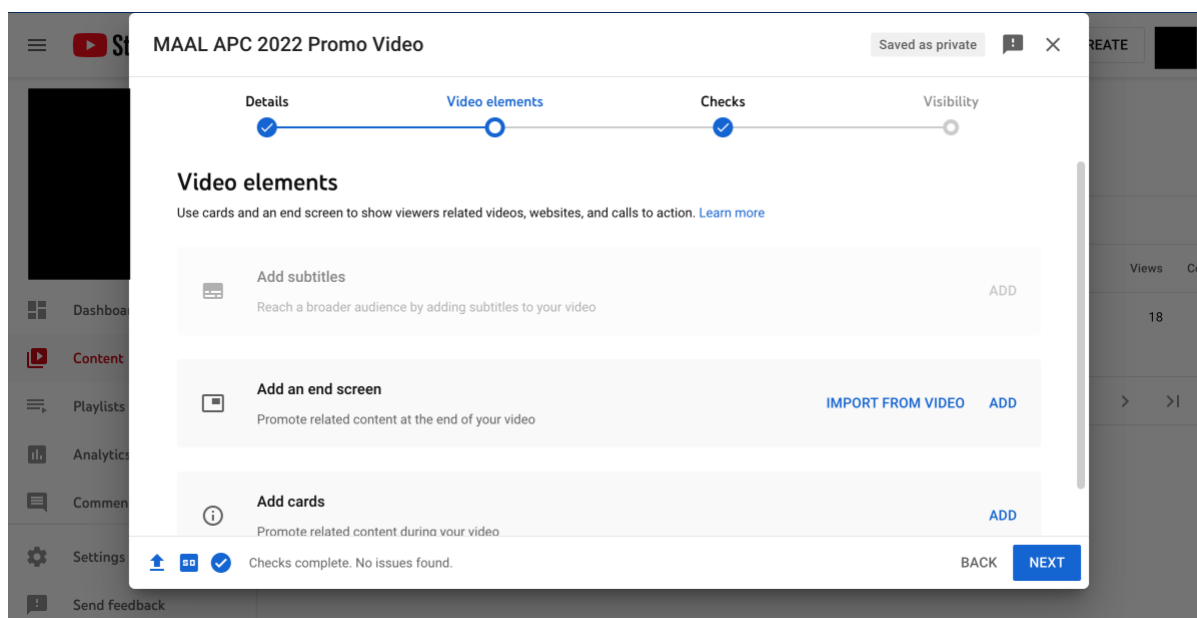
St

REATE

Dashboa

Content

Playlists

Analytics

Commen

Settings

Send feedback

Views

Co

18

MAAL APC 2022 Promo Video

Saved as private

Details

Video elements

Checks

Visibility

Video elements

Use cards and an end screen to show viewers related videos, websites, and calls to action. Learn more

Add subtitles

Reach a broader audience by adding subtitles to your video

ADD

Add an end screen

Promote related content at the end of your video

IMPORT FROM VIDEO

ADD

Add cards

Promote related content during your video

ADD

Checks complete. No issues found.

BACK

NEXT